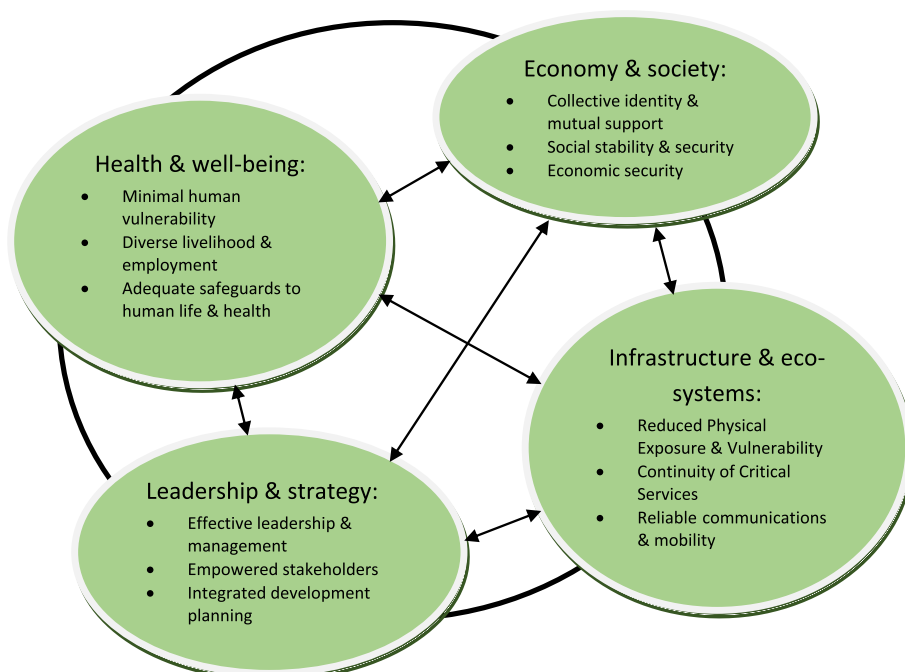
Economy & society:
- Collective identity & mutual support
- Social stability & security
- Economic security

Health & well-being:
- Minimal human vulnerability
- Diverse livelihood & employment
- Adequate safeguards to human life & health

Infrastructure & eco-systems:
- Reduced Physical Exposure & Vulnerability
- Continuity of Critical Services
- Reliable communications & mobility

Leadership & strategy:
- Effective leadership & management
- Empowered stakeholders
- Integrated development planning